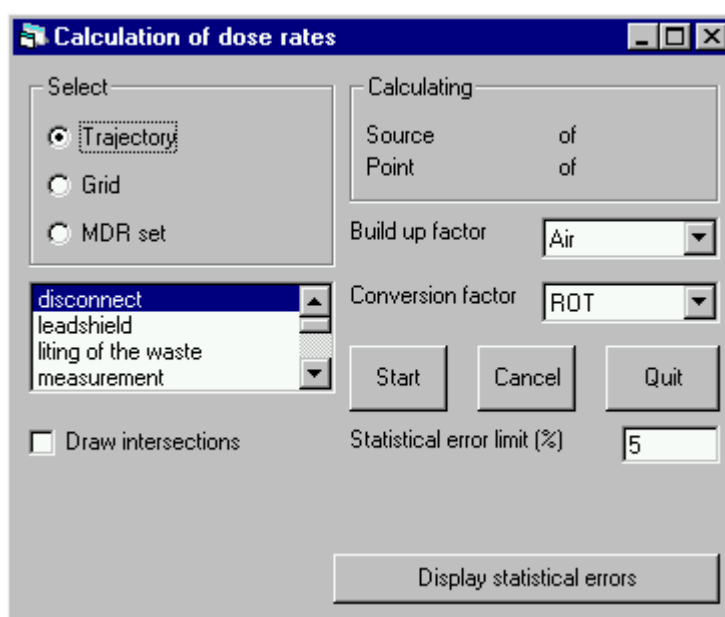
Calculation of dose rates

Select
Trajectory
Grid
MDR set

disconnect
leadshield
liting of the waste
measurement

Draw intersections

Calculating
Source of
Point of

Build up factor Air
Conversion factor ROT

Start
Cancel
Quit

Statistical error limit (%) 5

Display statistical errors